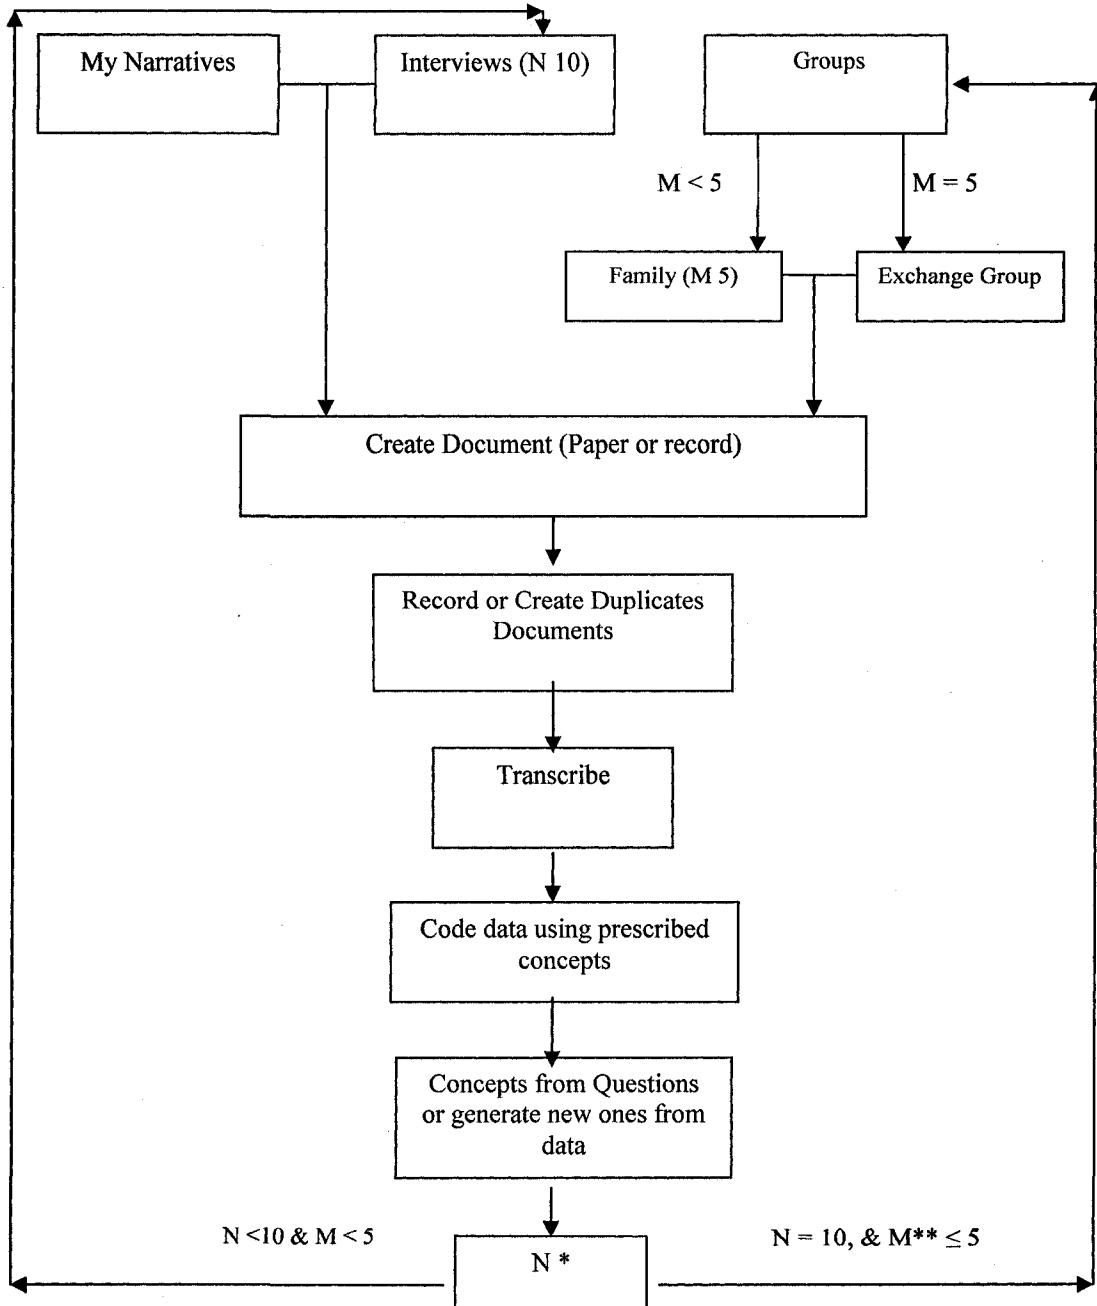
My Narratives

Interviews (N 10)

Groups

M < 5

M = 5

Family (M 5)

Exchange Group

Create Document (Paper or record)

Record or Create Duplicates Documents

Transcribe

Code data using prescribed concepts

Concepts from Questions or generate new ones from data

N <10 & M < 5

N *

N = 10, & M** $\leq$ 5